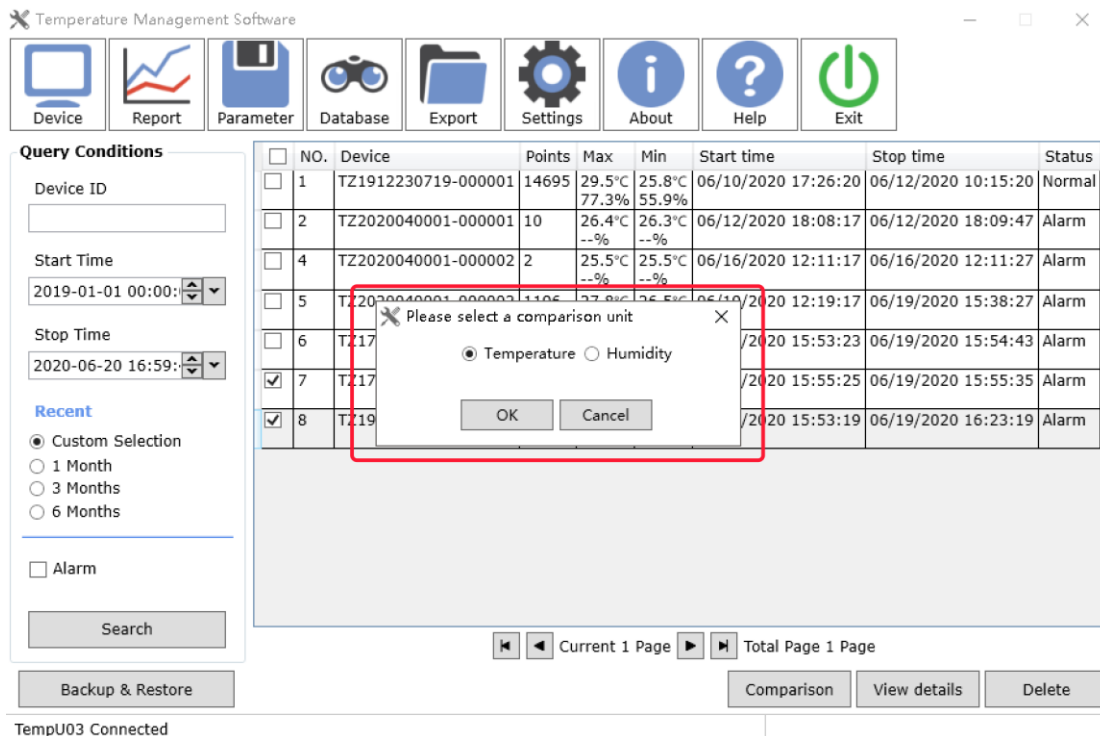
Temperature Management Software

Device Report Parameter Database Export Settings About Help Exit

Query Conditions

Device ID

Start Time
2019-01-01 00:00:

Stop Time
2020-06-20 16:59:

Recent
Custom Selection
1 Month
3 Months
6 Months

Alarm

Search

| | NO. | Device | Points | Max | Min | Start time | Stop time | Status |
|---|---|---|---|---|---|---|---|---|
| | 1 | TZ1912230719-000001 | 14695 | 29.5℃ 77.3% | 25.8℃ 55.9% | 06/10/2020 17:26:20 | 06/12/2020 10:15:20 | Normal |
| | 2 | TZ2020040001-000001 | 10 | 26.4℃ --% | 26.3℃ --% | 06/12/2020 18:08:17 | 06/12/2020 18:09:47 | Alarm |
| | 4 | TZ2020040001-000002 | 2 | 25.5℃ --% | 25.5℃ --% | 06/16/2020 12:11:17 | 06/16/2020 12:11:27 | Alarm |
| | 5 | TZ20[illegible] | 1106 | 27.8℃ | 26.5℃ | 06/1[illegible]/2020 12:19:17 | 06/19/2020 15:38:27 | Alarm |
| | 6 | TZ17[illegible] | | | | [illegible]/2020 15:53:23 | 06/19/2020 15:54:43 | Alarm |
| ✓ | 7 | TZ17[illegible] | | | | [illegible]/2020 15:55:25 | 06/19/2020 15:55:35 | Alarm |
| ✓ | 8 | TZ19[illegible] | | | | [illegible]/2020 15:53:19 | 06/19/2020 16:23:19 | Alarm |

Please select a comparison unit
Temperature Humidity
OK Cancel

Current 1 Page Total Page 1 Page

Backup & Restore Comparison View details Delete

TempU03 Connected